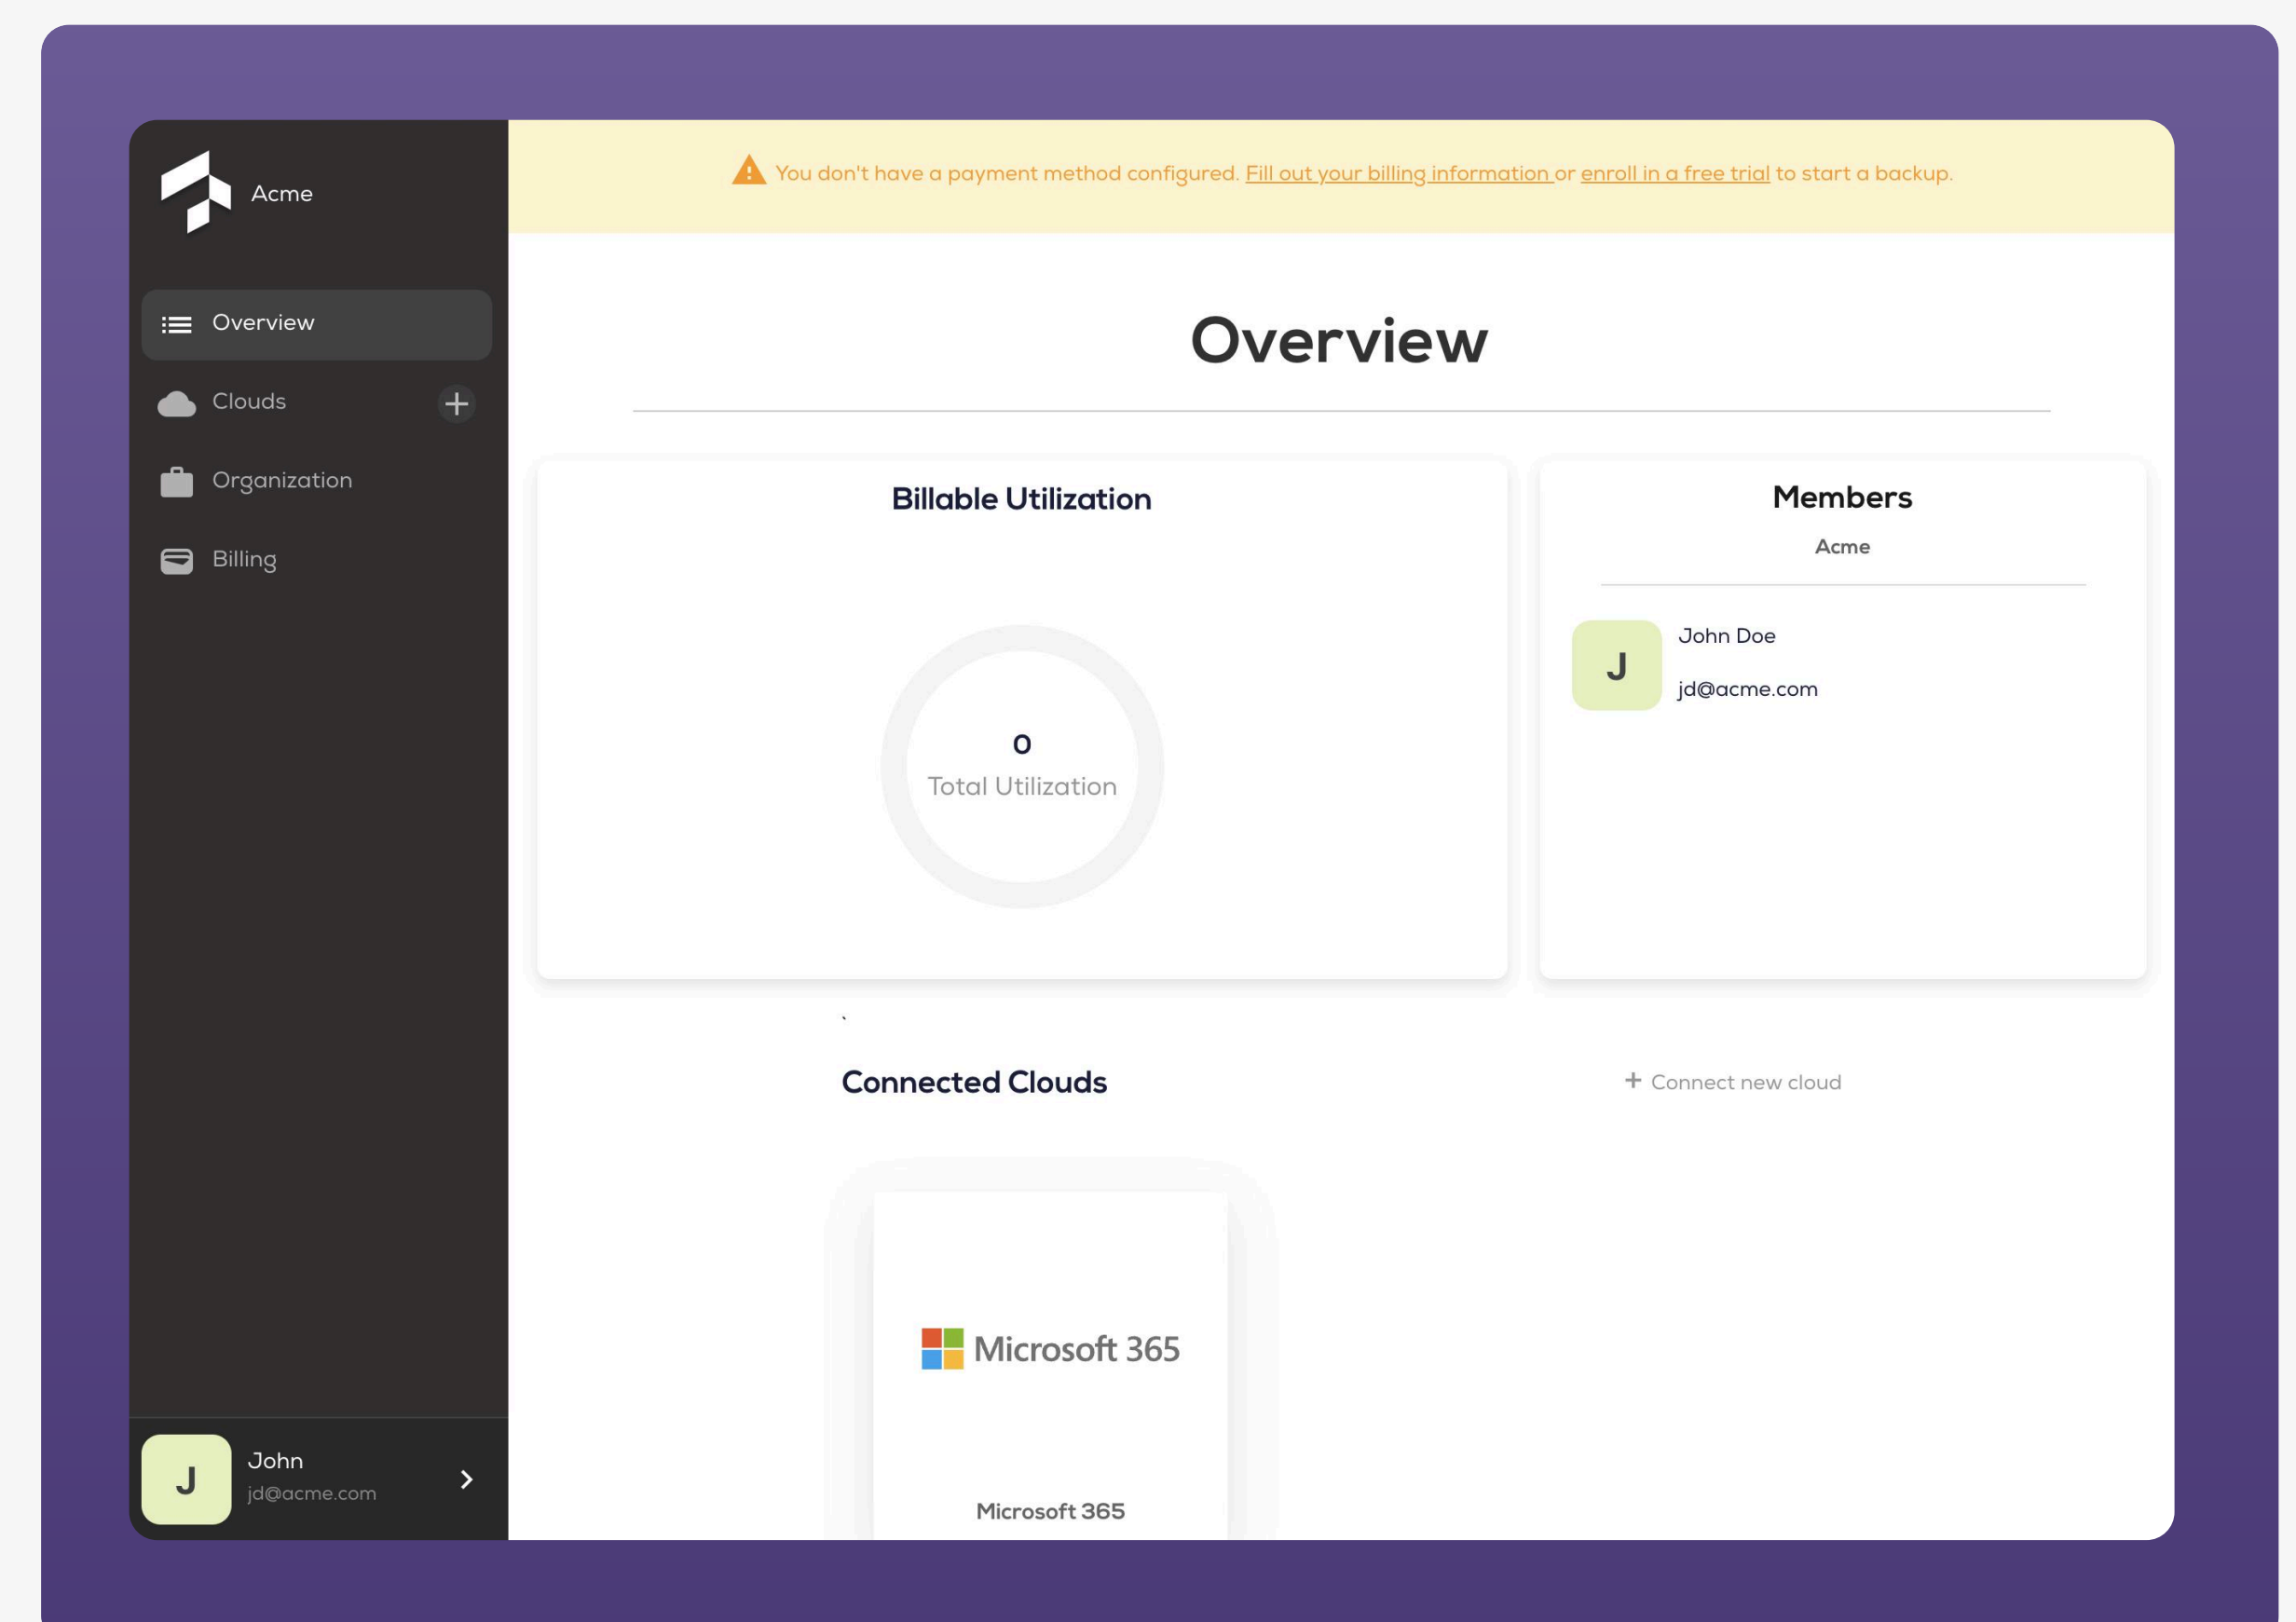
Acme

Overview

Clouds

Organization

Billing

J John jd@acme.com

You don't have a payment method configured. Fill out your billing information or enroll in a free trial to start a backup.

Overview

Billable Utilization

0
Total Utilization

Members

Acme

J John Doe
jd@acme.com

Connected Clouds

+ Connect new cloud

Microsoft 365

Microsoft 365